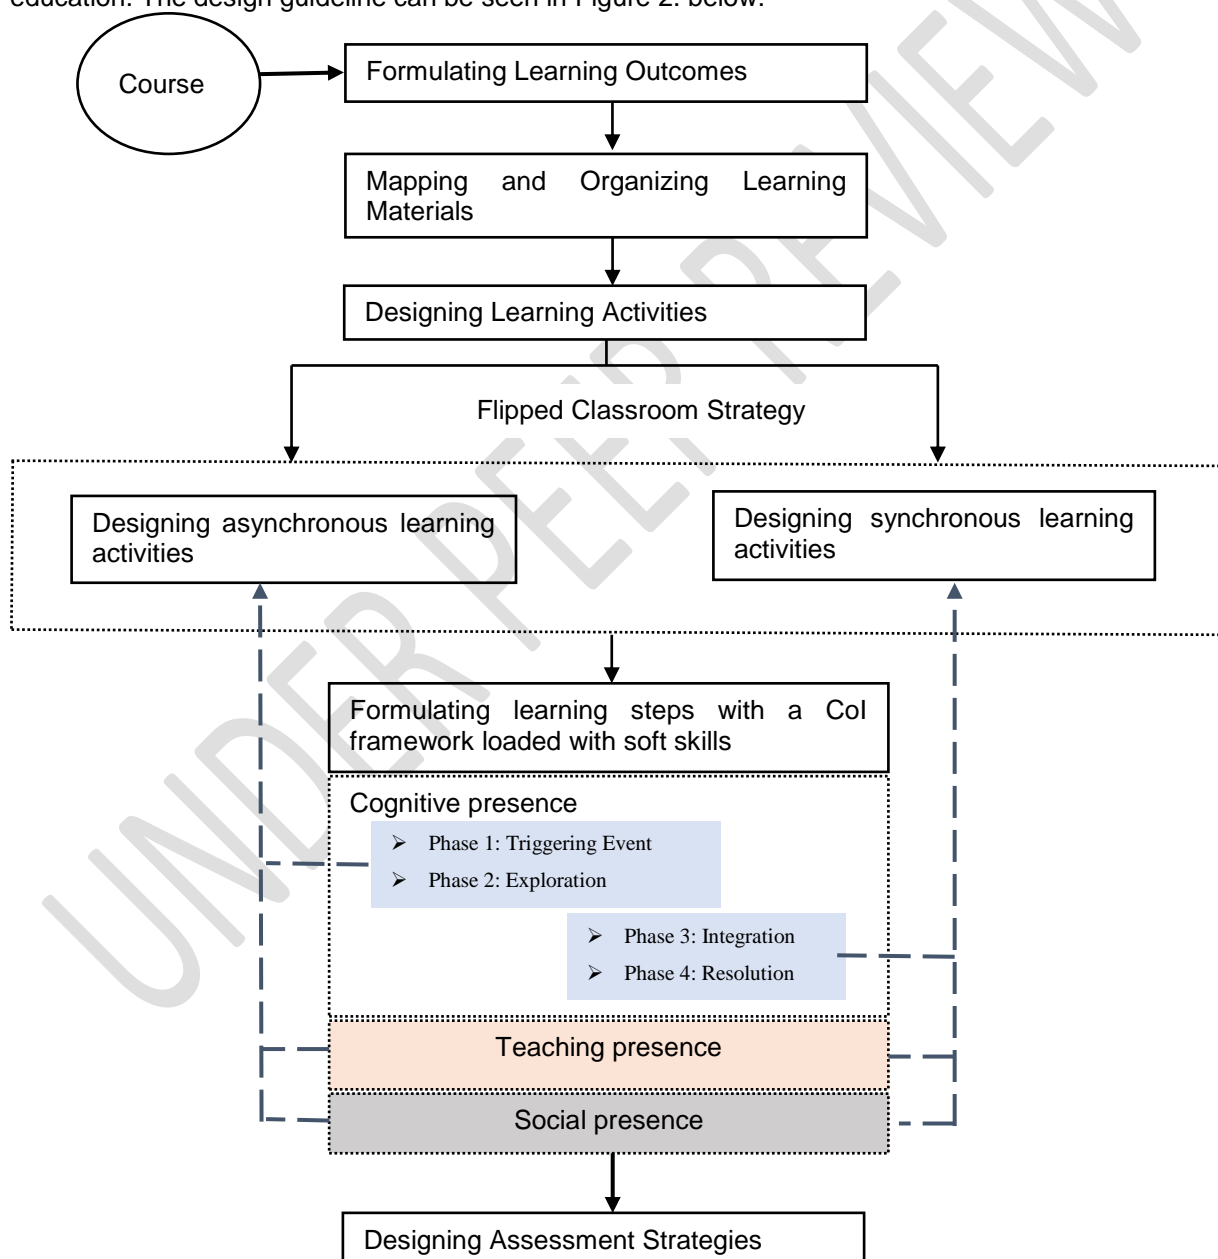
education. The design guideline can be seen in Figure 2. below.

Course

Formulating Learning Outcomes

Mapping and Organizing Learning Materials

Designing Learning Activities

Flipped Classroom Strategy

Designing asynchronous learning activities

Designing synchronous learning activities

Formulating learning steps with a CoI framework loaded with soft skills

Cognitive presence

➢ Phase 1: Triggering Event
➢ Phase 2: Exploration

➢ Phase 3: Integration
➢ Phase 4: Resolution

Teaching presence

Social presence

Designing Assessment Strategies

UNDER PEER REVIEW